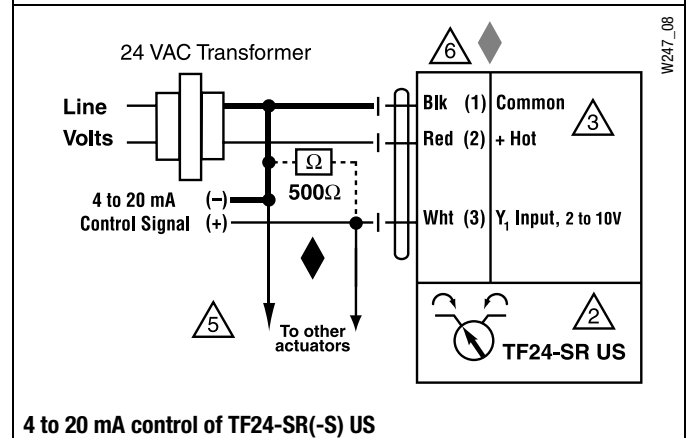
W247_08

24 VAC Transformer

6

Line

Volts

Blk (1) Common

3

Red (2) + Hot

Ω

4 to 20 mA (−)

500Ω

Control Signal (+)

Wht (3) $Y_1$ Input, 2 to 10V

5

To other actuators

2

TF24-SR US

4 to 20 mA control of TF24-SR(-S) US